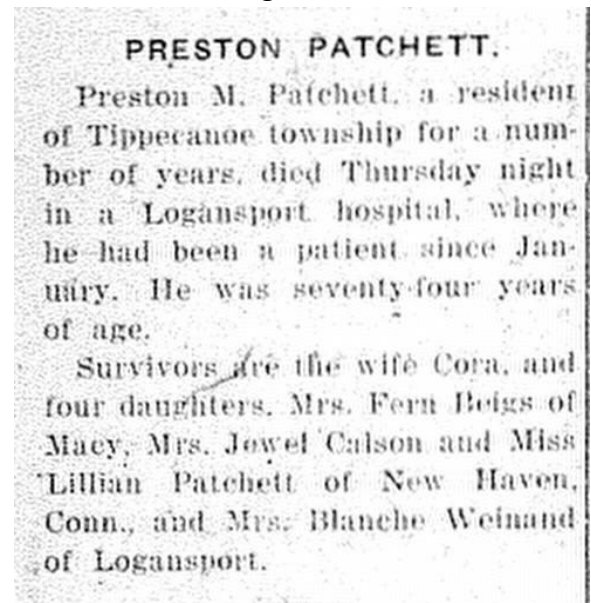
PRESTON PATCHETT.

Preston M. Patchett, a resident of Tippecanoe township for a number of years, died Thursday night in a Logansport hospital, where he had been a patient since January. He was seventy-four years of age.

Survivors are the wife Cora, and four daughters, Mrs. Fern Beigs of Macy, Mrs. Jewel Calson and Miss Lillian Patchett of New Haven, Conn., and Mrs. Blanche Weinand of Logansport.